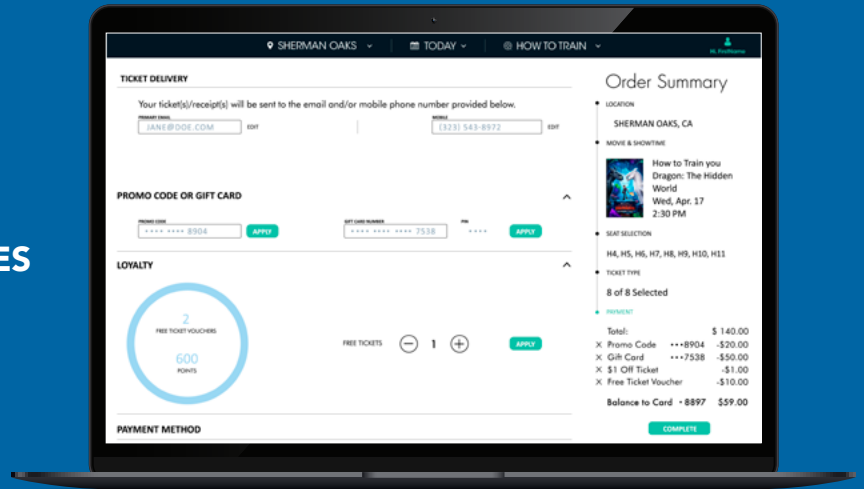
ES

SHERMAN OAKS TODAY HOW TO TRAIN M. FirstName

TICKET DELIVERY

Your ticket(s)/receipt(s) will be sent to the email and/or mobile phone number provided below.

PRIMARY EMAIL
JANE@DOE.COM EDIT

MOBILE
(323) 543-8972 EDIT

PROMO CODE OR GIFT CARD

PROMO CODE
•••• •••• 8904 APPLY

GIFT CARD NUMBER
•••• •••• •••• 7538

PIN
•••• APPLY

LOYALTY

2
FREE TICKET VOUCHERS

600
POINTS

FREE TICKETS 1 APPLY

PAYMENT METHOD

Order Summary

LOCATION
SHERMAN OAKS, CA

MOVIE & SHOWTIME
How to Train you Dragon: The Hidden World
Wed, Apr. 17
2:30 PM

SEAT SELECTION
H4, H5, H6, H7, H8, H9, H10, H11

TICKET TYPE
8 of 8 Selected

PAYMENT

| | | |
|---|---|---|
| Total: | | $ 140.00 |
| × Promo Code | •••8904 | -$20.00 |
| × Gift Card | •••7538 | -$50.00 |
| × $1 Off Ticket | | -$1.00 |
| × Free Ticket Voucher | | -$10.00 |

Balance to Card •8897 $59.00

COMPLETE